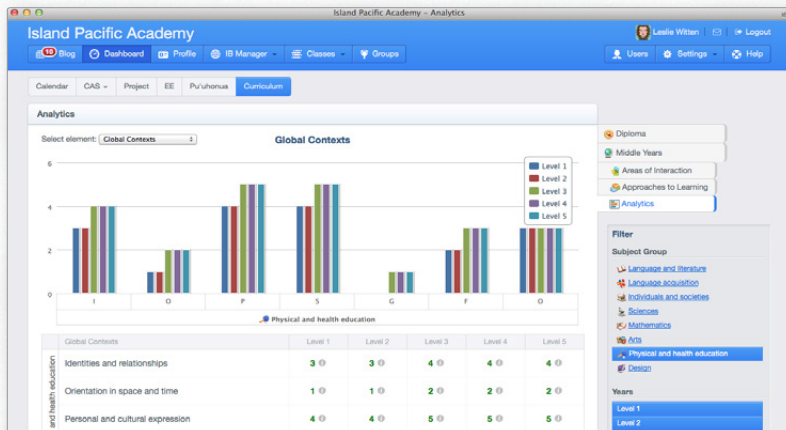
Island Pacific Academy – Analytics

Island Pacific Academy

Leslie Witten | Logout

10 Blog | Dashboard | Profile | IB Manager | Classes | Groups

Users | Settings | Help

Calendar | CAS | Project | EE | Pu'uhonua | Curriculum

Analytics

Select element: Global Contexts

Global Contexts

6
4
2
0

Level 1
Level 2
Level 3
Level 4
Level 5

I | O | P | S | G | F | O

Physical and health education

| Global Contexts | Level 1 | Level 2 | Level 3 | Level 4 | Level 5 |
|---|---|---|---|---|---|
| Identities and relationships | 3 | 3 | 4 | 4 | 4 |
| Orientation in space and time | 1 | 1 | 2 | 2 | 2 |
| Personal and cultural expression | 4 | 4 | 5 | 5 | 5 |

and health education

Diploma
Middle Years
Areas of Interaction
Approaches to Learning
Analytics

Filter

Subject Group

Language and literature
Language acquisition
Individuals and societies
Sciences
Mathematics
Arts
Physical and health education
Design

Years

Level 1
Level 2